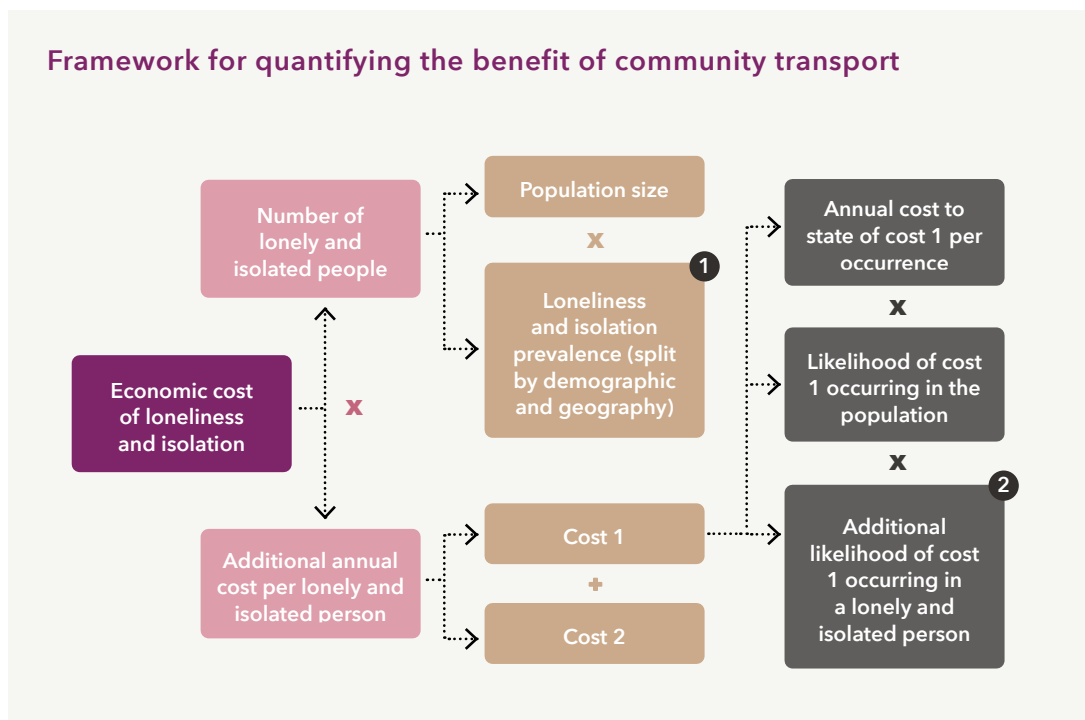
Framework for quantifying the benefit of community transport

Number of lonely and isolated people

Population size

x

1

Loneliness and isolation prevalence (split by demographic and geography)

Economic cost of loneliness and isolation

x

Additional annual cost per lonely and isolated person

Cost 1

+

Cost 2

Annual cost to state of cost 1 per occurrence

x

Likelihood of cost 1 occurring in the population

x

2

Additional likelihood of cost 1 occurring in a lonely and isolated person